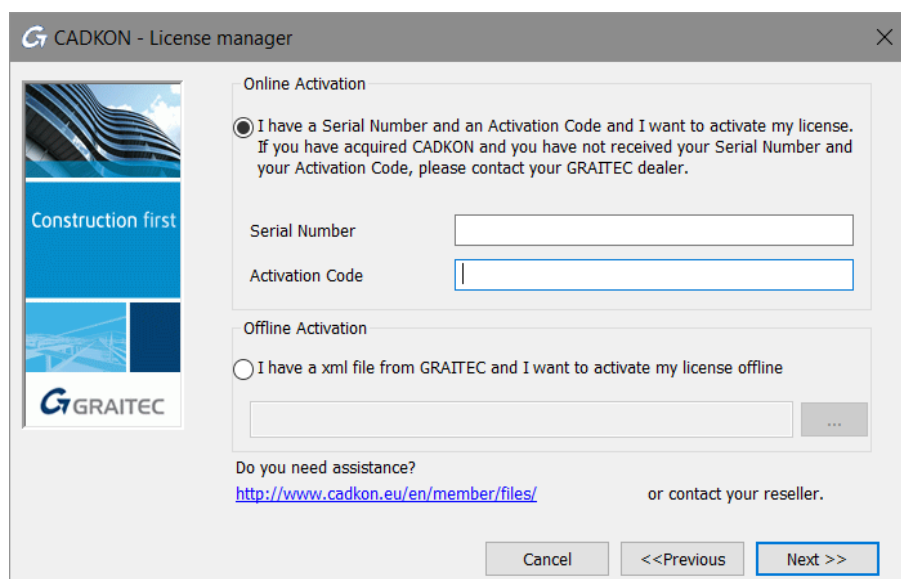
CADKON - License manager

Construction first

GRAITEC

Online Activation

I have a Serial Number and an Activation Code and I want to activate my license. If you have acquired CADKON and you have not received your Serial Number and your Activation Code, please contact your GRAITEC dealer.

Serial Number

Activation Code

Offline Activation

I have a xml file from GRAITEC and I want to activate my license offline

...

Do you need assistance?

http://www.cadkon.eu/en/member/files/ or contact your reseller.

Cancel

<<Previous

Next >>